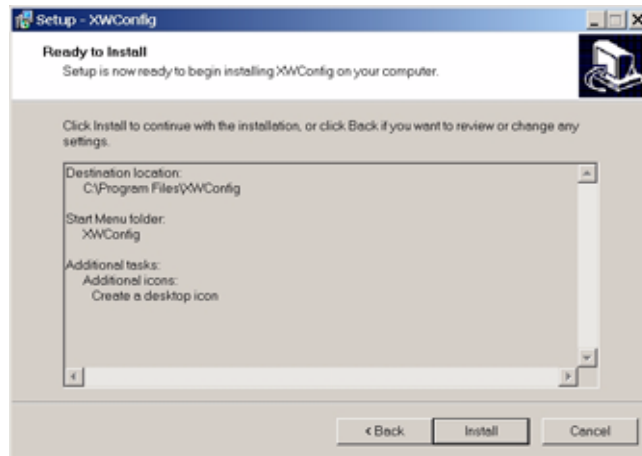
Setup - XWConfig

Ready to Install

Setup is now ready to begin installing XWConfig on your computer.

Click Install to continue with the installation, or click Back if you want to review or change any settings.

Destination location:
C:\Program Files\XWConfig

Start Menu folder:
XWConfig

Additional tasks:
Additional icons:
Create a desktop icon

< Back

Install

Cancel